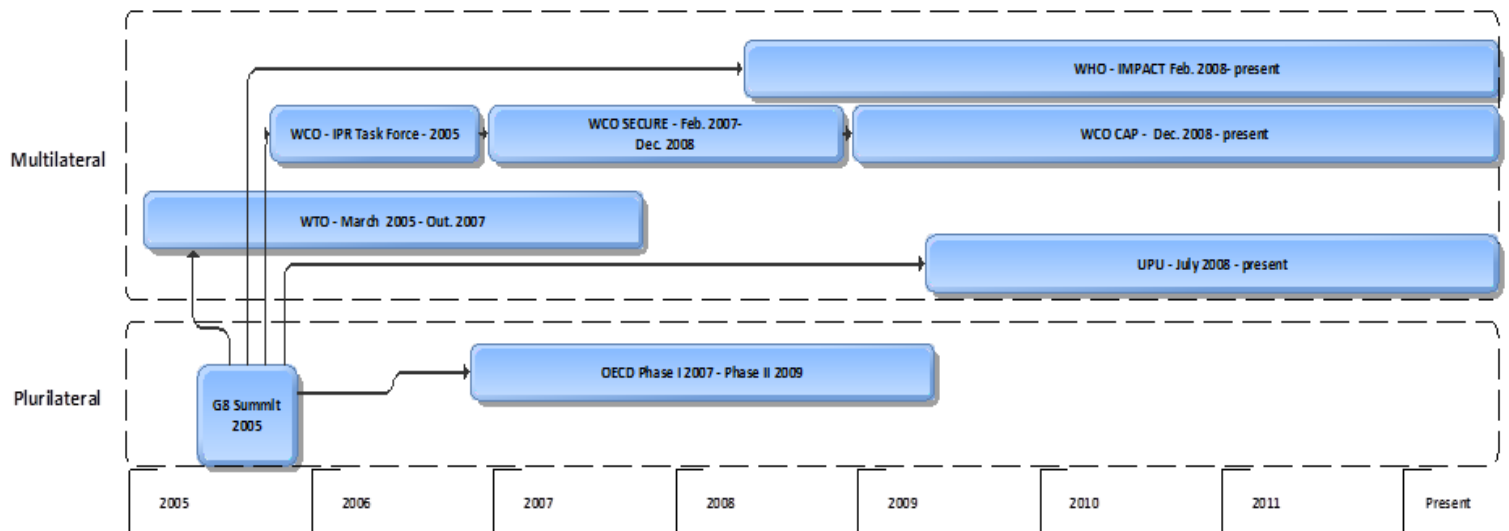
WHO - IMPACT Feb. 2008- present

Multilateral

WCO - IPR Task Force - 2005

WCO SECURE - Feb. 2007- Dec. 2008

WCO CAP - Dec. 2008 - present

WTO - March 2005 - Out. 2007

UPU - July 2008 - present

Plurilateral

G8 Summit 2005

OECD Phase I 2007 - Phase II 2009

2005

2006

2007

2008

2009

2010

2011

Present